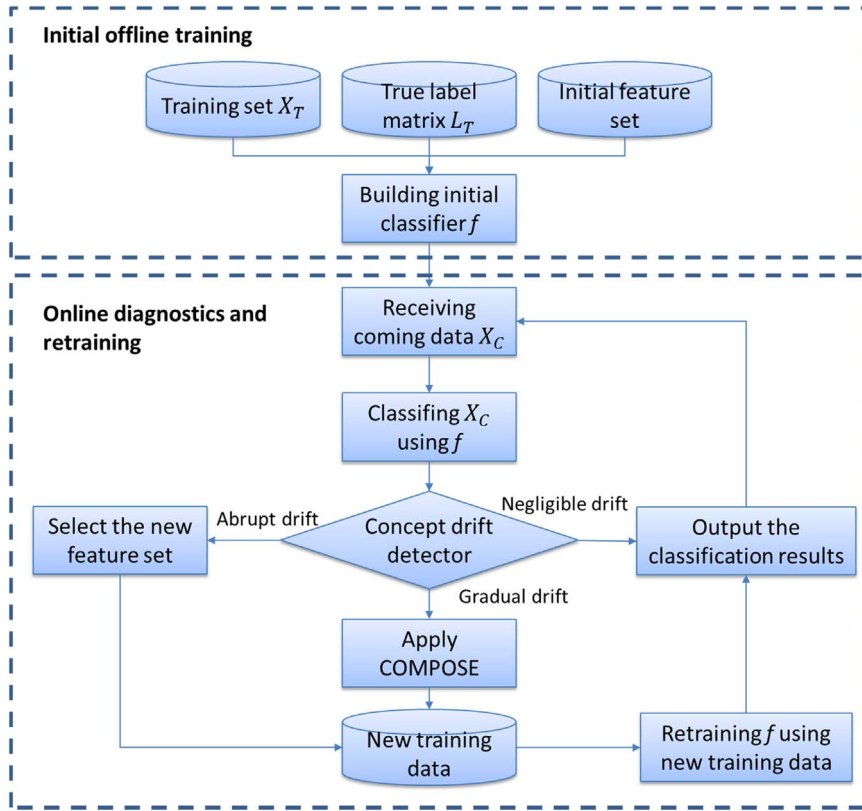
Initial offline training

Training set $X_T$

True label matrix $L_T$

Initial feature set

Building initial classifier $f$

Online diagnostics and retraining

Receiving coming data $X_C$

Classifing $X_C$ using $f$

Abrupt drift

Negligible drift

Select the new feature set

Concept drift detector

Output the classification results

Gradual drift

Apply COMPOSE

New training data

Retraining $f$ using new training data